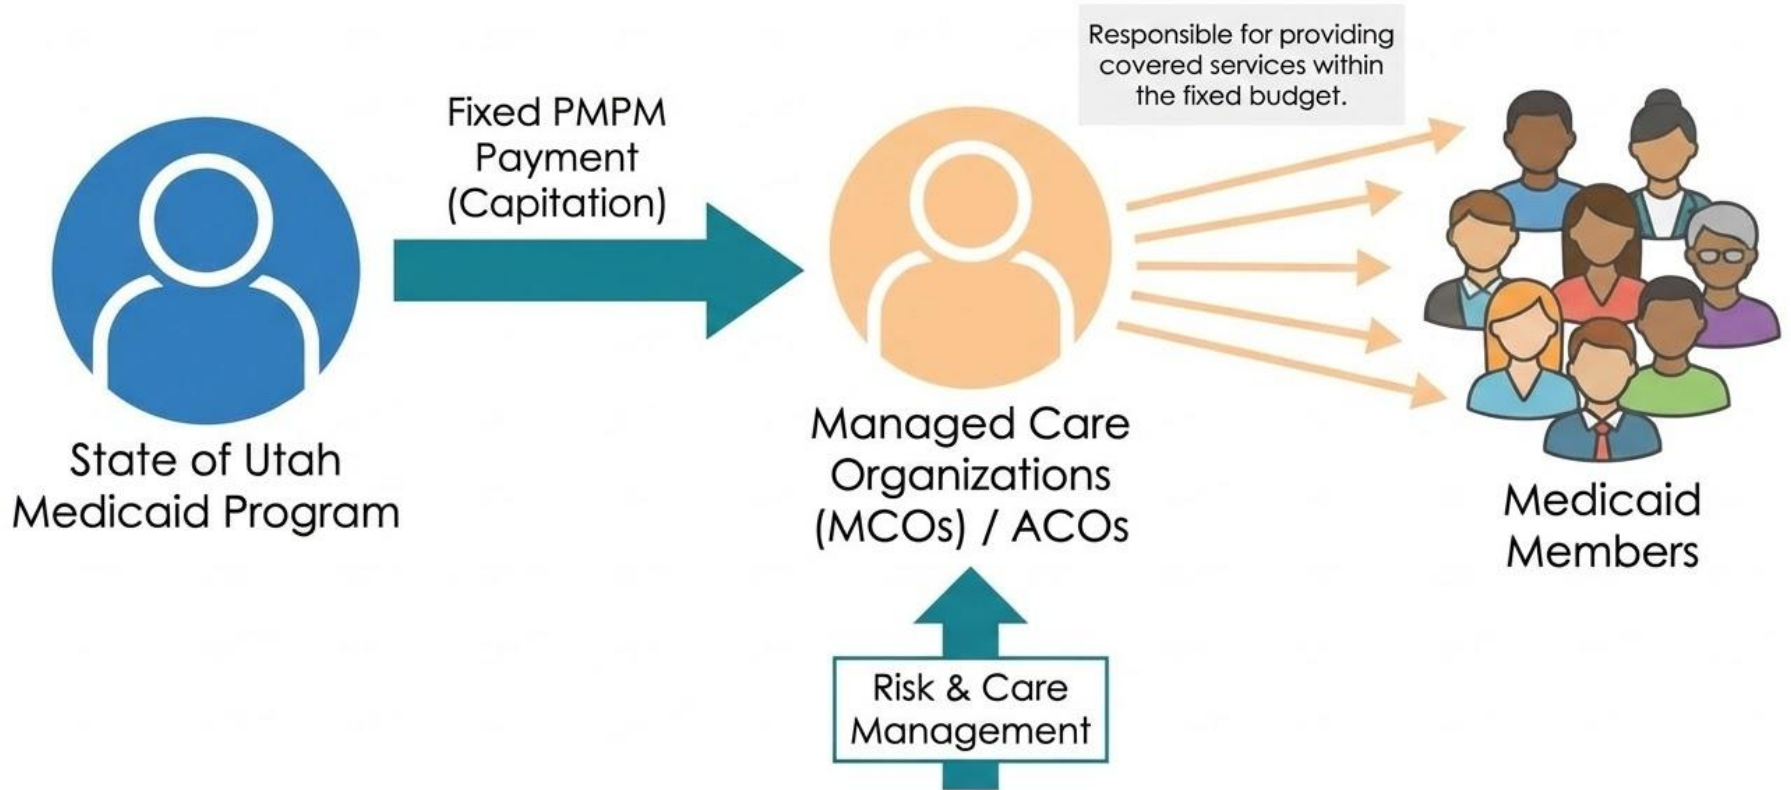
Responsible for providing covered services within the fixed budget.

Fixed PMPM Payment (Capitation)

State of Utah Medicaid Program

Managed Care Organizations (MCOs) / ACOs

Medicaid Members

Risk & Care Management